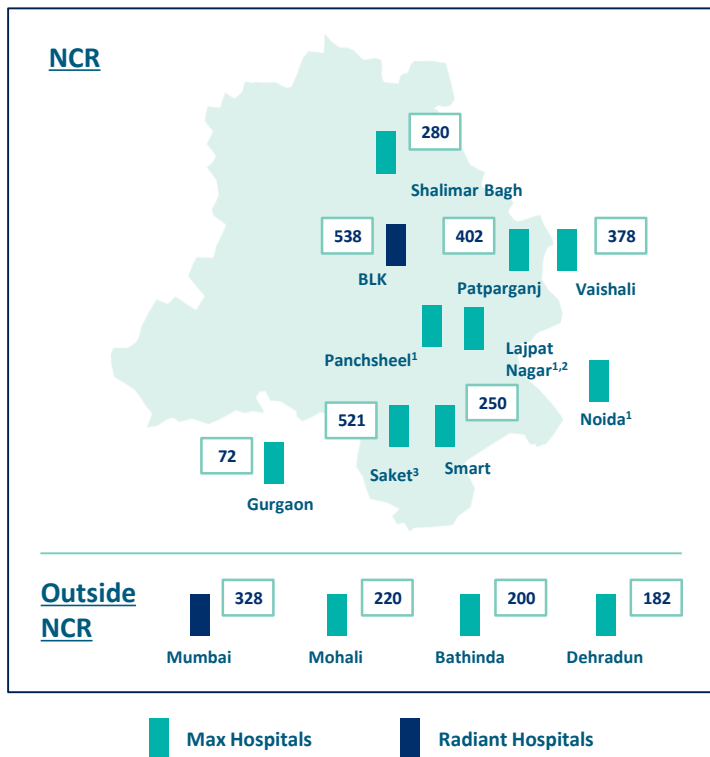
NCR

280

Shalimar Bagh

538

BLK

402

Patparganj

378

Vaishali

Panchsheel$^{1}$

Lajpat Nagar$^{1,2}$

Noida$^{1}$

521

Saket$^{3}$

250

Smart

72

Gurgaon

Outside NCR

328

Mumbai

220

Mohali

200

Bathinda

182

Dehradun

Max Hospitals

Radiant Hospitals